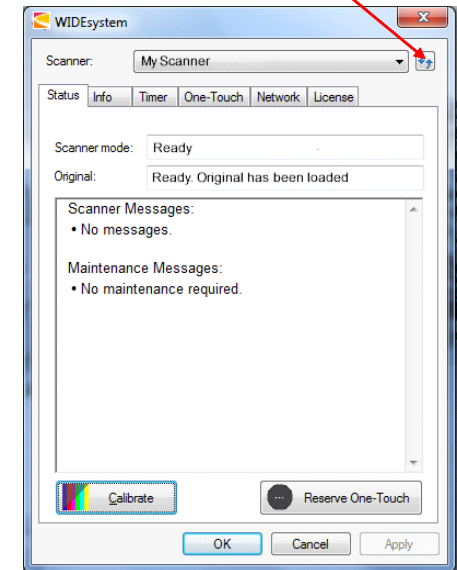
WIDEsystem

Scanner: My Scanner

Status Info Timer One-Touch Network License

Scanner mode: Ready

Original: Ready. Original has been loaded

Scanner Messages:
• No messages.

Maintenance Messages:
• No maintenance required.

Calibrate

Reserve One-Touch

OK Cancel Apply